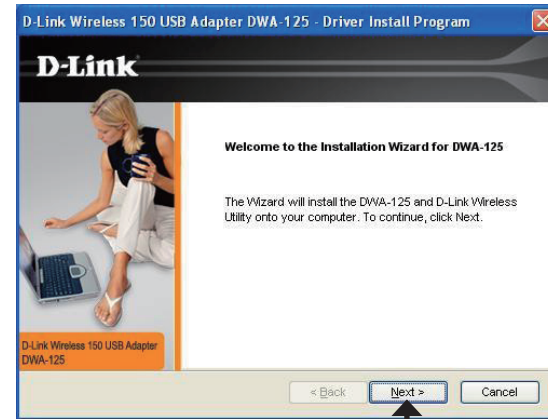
D-Link Wireless 150 USB Adapter DWA-125 - Driver Install Program

D-Link

Welcome to the Installation Wizard for DWA-125

The Wizard will install the DWA-125 and D-Link Wireless Utility onto your computer. To continue, click Next.

D-Link Wireless 150 USB Adapter DWA-125

< Back

Next >

Cancel